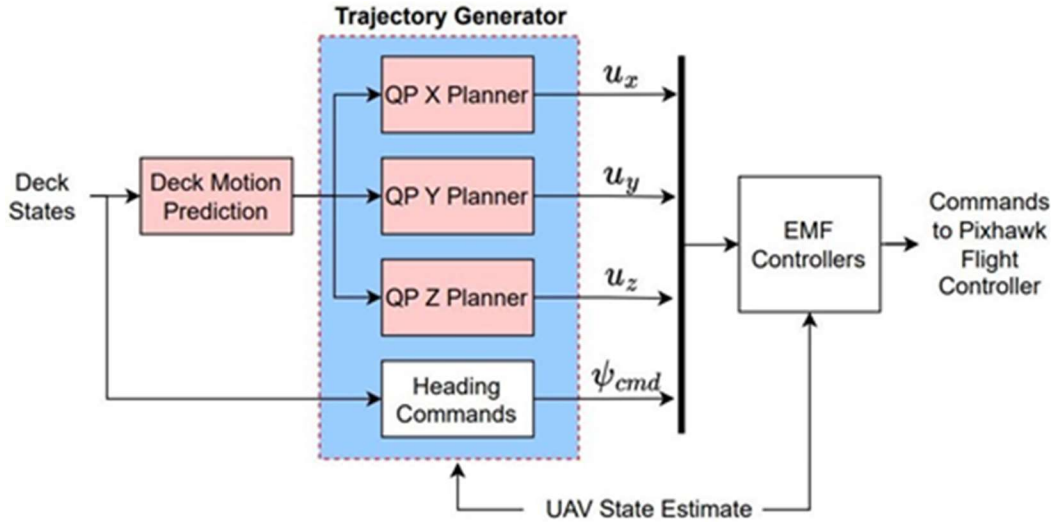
Trajectory Generator

Deck States

Deck Motion Prediction

QP X Planner

QP Y Planner

QP Z Planner

Heading Commands

$u_x$

$u_y$

$u_z$

$\psi_{cmd}$

EMF Controllers

Commands to Pixhawk Flight Controller

UAV State Estimate